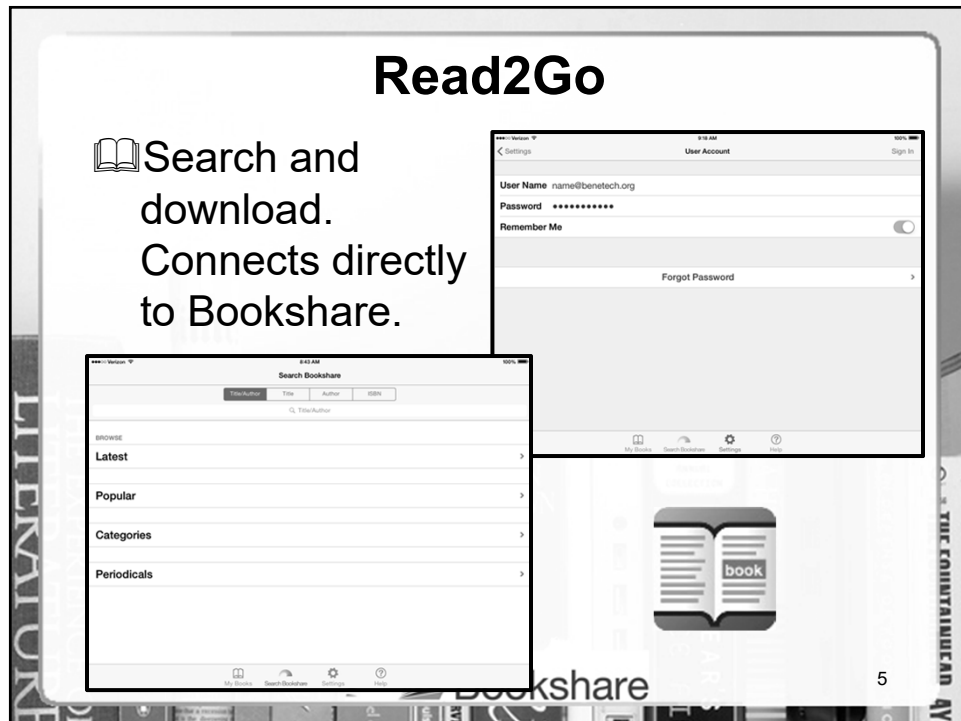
Read2Go

Search and download. Connects directly to Bookshare.

●●●○○ Verizon
9:16 AM
100%
Settings
User Account
Sign In
User Name name@benetech.org
Password ●●●●●●●●●●●
Remember Me
Forgot Password
My Books Search Bookshare Settings Help

●●●○○ Verizon
8:43 AM
100%
Search Bookshare
| Title/Author | Title | Author | ISBN |
|---|---|---|---|

Title/Author
BROWSE
Latest
Popular
Categories
Periodicals
My Books Search Bookshare Settings Help

book

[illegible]okshare

5